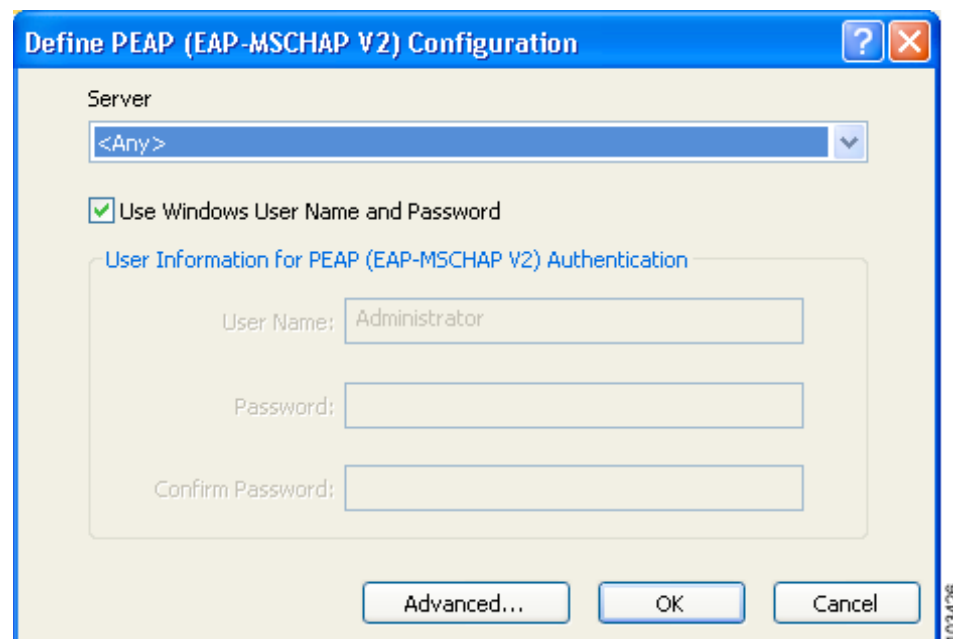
Define PEAP (EAP-MSCHAP V2) Configuration

?

Server

<Any>

Use Windows User Name and Password

User Information for PEAP (EAP-MSCHAP V2) Authentication

User Name: Administrator

Password:

Confirm Password:

Advanced...

OK

Cancel

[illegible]03426